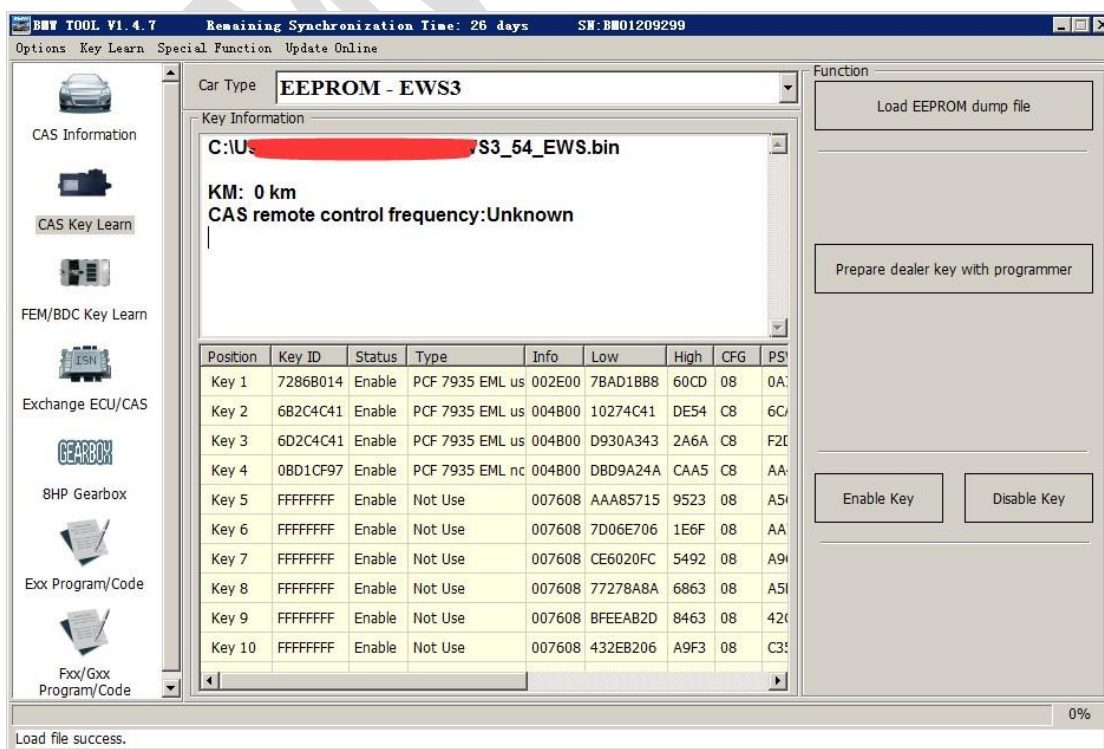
BMW TOOL V1.4.7 Remaining Synchronization Time: 26 days SN:BM01209299

Options Key Learn Special Function Update Online

CAS Information

CAS Key Learn

FEM/BDC Key Learn

ISN

Exchange ECU/CAS

GEARBOX

8HP Gearbox

Exx Program/Code

Fxx/Gxx Program/Code

Car Type EEPROM - EWS3

Key Information

C:\U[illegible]S3_54_EWS.bin

KM: 0 km
CAS remote control frequency:Unknown

| Position | Key ID | Status | Type | Info | Low | High | CFG | PS |
|---|---|---|---|---|---|---|---|---|
| Key 1 | 7286B014 | Enable | PCF 7935 EML us | 002E00 | 7BAD1BB8 | 60CD | 08 | 0A |
| Key 2 | 6B2C4C41 | Enable | PCF 7935 EML us | 004B00 | 10274C41 | DE54 | C8 | 6C |
| Key 3 | 6D2C4C41 | Enable | PCF 7935 EML us | 004B00 | D930A343 | 2A6A | C8 | F2I |
| Key 4 | 0BD1CF97 | Enable | PCF 7935 EML nc | 004B00 | DBD9A24A | CAA5 | C8 | AA |
| Key 5 | FFFFFFFF | Enable | Not Use | 007608 | AAA85715 | 9523 | 08 | A5 |
| Key 6 | FFFFFFFF | Enable | Not Use | 007608 | 7D06E706 | 1E6F | 08 | AA |
| Key 7 | FFFFFFFF | Enable | Not Use | 007608 | CE6020FC | 5492 | 08 | A9 |
| Key 8 | FFFFFFFF | Enable | Not Use | 007608 | 77278A8A | 6863 | 08 | A5 |
| Key 9 | FFFFFFFF | Enable | Not Use | 007608 | BFEEAB2D | 8463 | 08 | 42 |
| Key 10 | FFFFFFFF | Enable | Not Use | 007608 | 432EB206 | A9F3 | 08 | C3 |

Function

Load EEPROM dump file

Prepare dealer key with programmer

Enable Key

Disable Key

0%

Load file success.